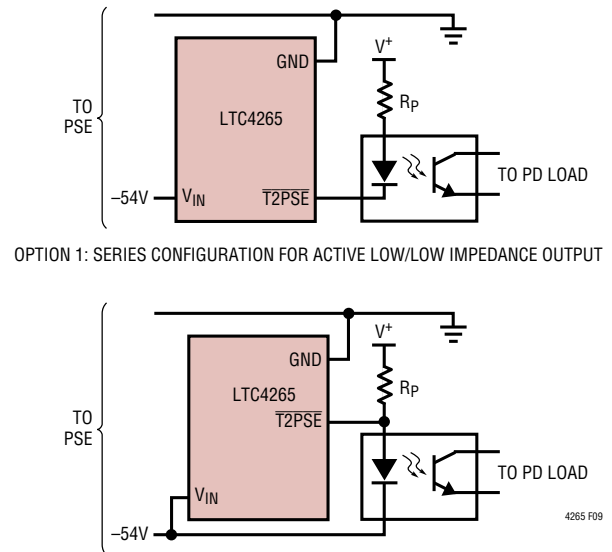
TO PSE

GND

LTC4265

$V^+$

$R_P$

TO PD LOAD

–54V

$V_{IN}$

$\overline{T2PSE}$

OPTION 1: SERIES CONFIGURATION FOR ACTIVE LOW/LOW IMPEDANCE OUTPUT

TO PSE

GND

LTC4265

$\overline{T2PSE}$

$V^+$

$R_P$

TO PD LOAD

$V_{IN}$

–54V

4265 F09